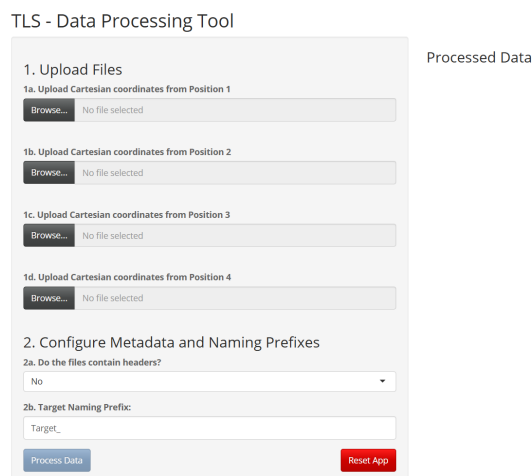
TLS - Data Processing Tool

1. Upload Files

1a. Upload Cartesian coordinates from Position 1

Browse... No file selected

1b. Upload Cartesian coordinates from Position 2

Browse... No file selected

1c. Upload Cartesian coordinates from Position 3

Browse... No file selected

1d. Upload Cartesian coordinates from Position 4

Browse... No file selected

2. Configure Metadata and Naming Prefixes

2a. Do the files contain headers?

No

2b. Target Naming Prefix:

Target_

Process Data

Reset App

Processed Data